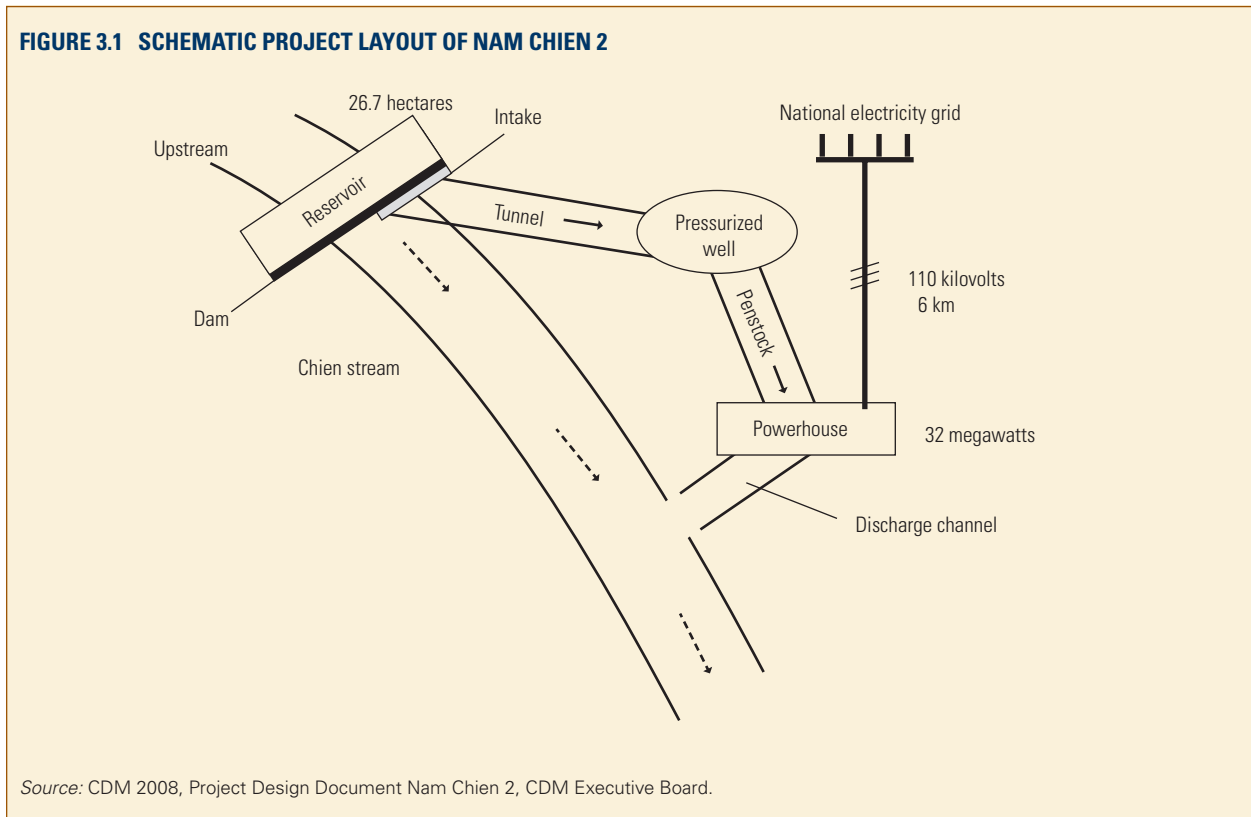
FIGURE 3.1 SCHEMATIC PROJECT LAYOUT OF NAM CHIEN 2

26.7 hectares

Intake

National electricity grid

Upstream

Reservoir

Tunnel

Pressurized well

110 kilovolts
6 km

Dam

Penstock

Chien stream

Powerhouse

32 megawatts

Discharge channel

Source: CDM 2008, Project Design Document Nam Chien 2, CDM Executive Board.